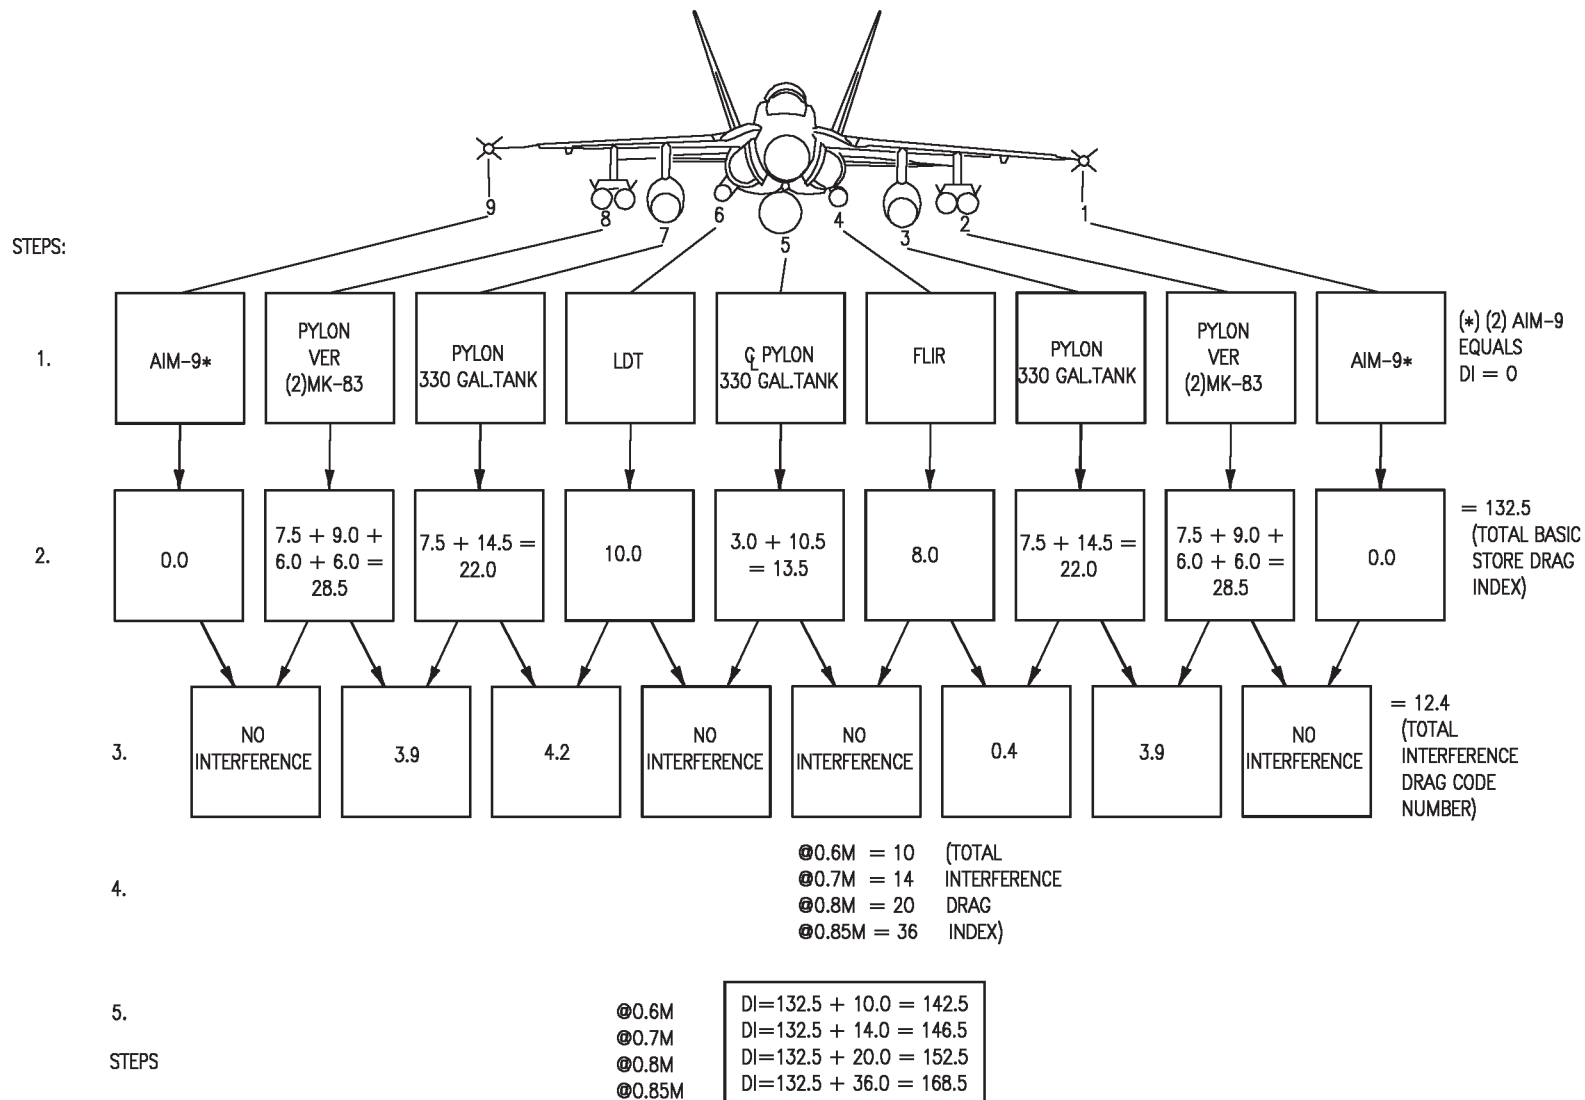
9 8 7 6 5 4 3 2 1

STEPS:

1.

| AIM-9* | PYLON VER (2)MK-83 | PYLON 330 GAL.TANK | LDT | ℄ PYLON 330 GAL.TANK | FLIR | PYLON 330 GAL.TANK | PYLON VER (2)MK-83 | AIM-9* |
|---|---|---|---|---|---|---|---|---|

(*) (2) AIM-9 EQUALS DI = 0

2.

| 0.0 | 7.5 + 9.0 + 6.0 + 6.0 = 28.5 | 7.5 + 14.5 = 22.0 | 10.0 | 3.0 + 10.5 = 13.5 | 8.0 | 7.5 + 14.5 = 22.0 | 7.5 + 9.0 + 6.0 + 6.0 = 28.5 | 0.0 |
|---|---|---|---|---|---|---|---|---|

= 132.5 (TOTAL BASIC STORE DRAG INDEX)

3.

| NO INTERFERENCE | 3.9 | 4.2 | NO INTERFERENCE | NO INTERFERENCE | 0.4 | 3.9 | NO INTERFERENCE |
|---|---|---|---|---|---|---|---|

= 12.4 (TOTAL INTERFERENCE DRAG CODE NUMBER)

4.

@0.6M = 10
@0.7M = 14
@0.8M = 20
@0.85M = 36
(TOTAL INTERFERENCE DRAG INDEX)

5.

STEPS

@0.6M DI=132.5 + 10.0 = 142.5
@0.7M DI=132.5 + 14.0 = 146.5
@0.8M DI=132.5 + 20.0 = 152.5
@0.85M DI=132.5 + 36.0 = 168.5